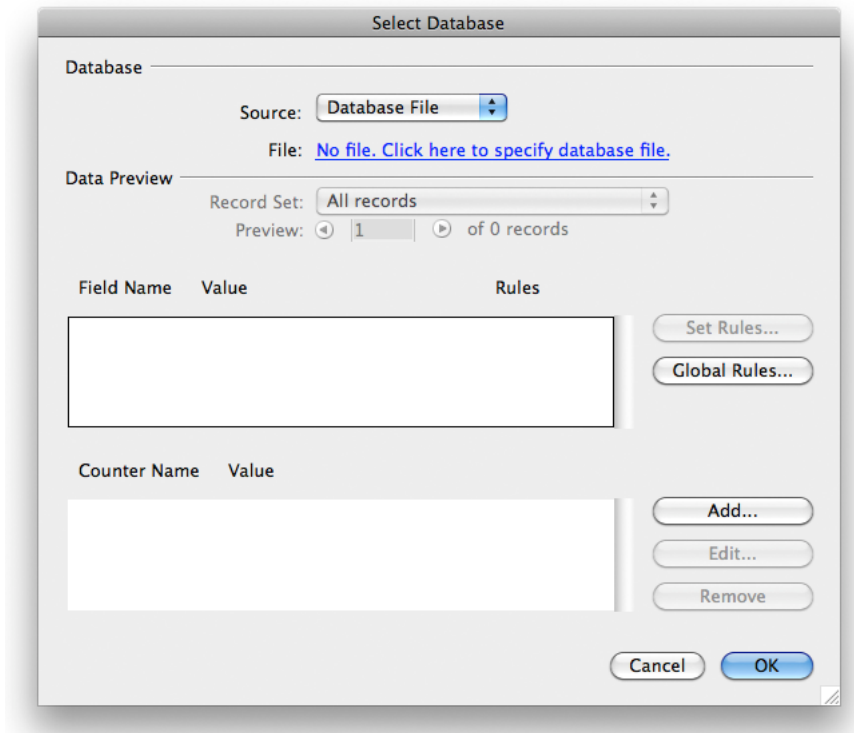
Select Database

Database

Source: Database File

File: No file. Click here to specify database file.

Data Preview

Record Set: All records

Preview: 1 of 0 records

Field Name Value Rules

Set Rules...

Global Rules...

Counter Name Value

Add...

Edit...

Remove

Cancel OK